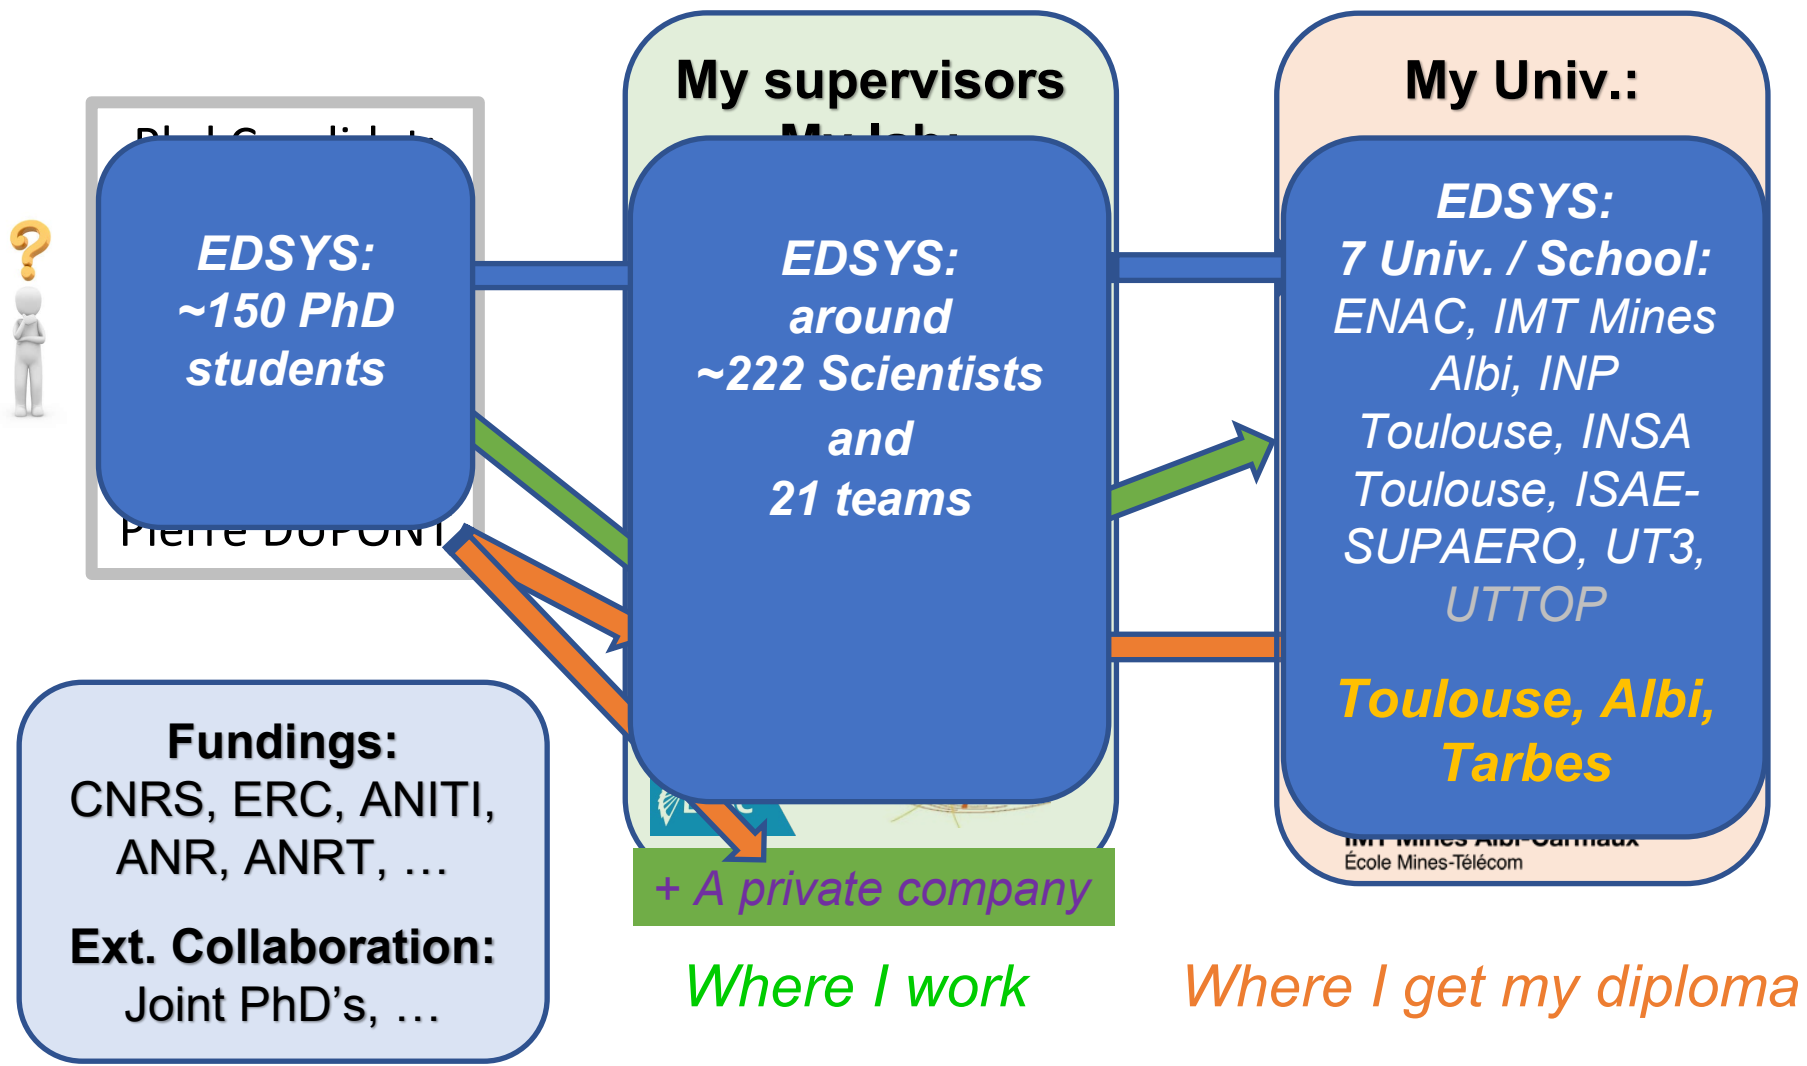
EDSYS:
~150 PhD students

Pierre DUPONT

My supervisors

EDSYS:
around
~222 Scientists
and
21 teams

+ A private company

Where I work

My Univ.:

EDSYS:
7 Univ. / School:
ENAC, IMT Mines Albi, INP Toulouse, INSA Toulouse, ISAE-SUPAERO, UT3, UTTOP

Toulouse, Albi, Tarbes

École Mines-Télécom

Where I get my diploma

Fundings:
CNRS, ERC, ANITI, ANR, ANRT, …

Ext. Collaboration:
Joint PhD’s, …